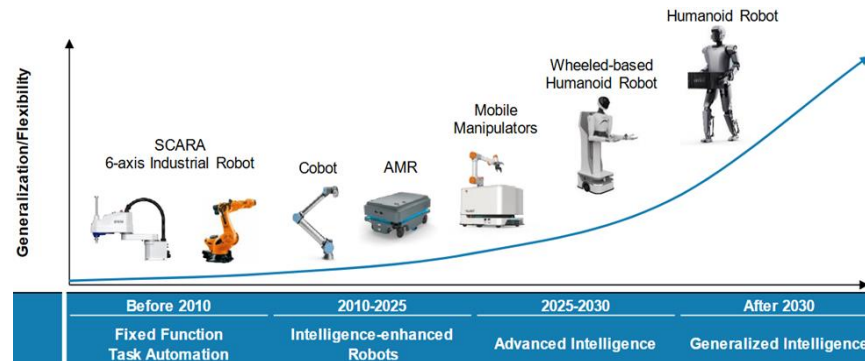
Generalization/Flexibility

SCARA
6-axis Industrial Robot

Cobot

AMR

Mobile Manipulators

Wheeled-based Humanoid Robot

Humanoid Robot

| Before 2010 | 2010-2025 | 2025-2030 | After 2030 |
|---|---|---|---|
| Fixed Function Task Automation | Intelligence-enhanced Robots | Advanced Intelligence | Generalized Intelligence |